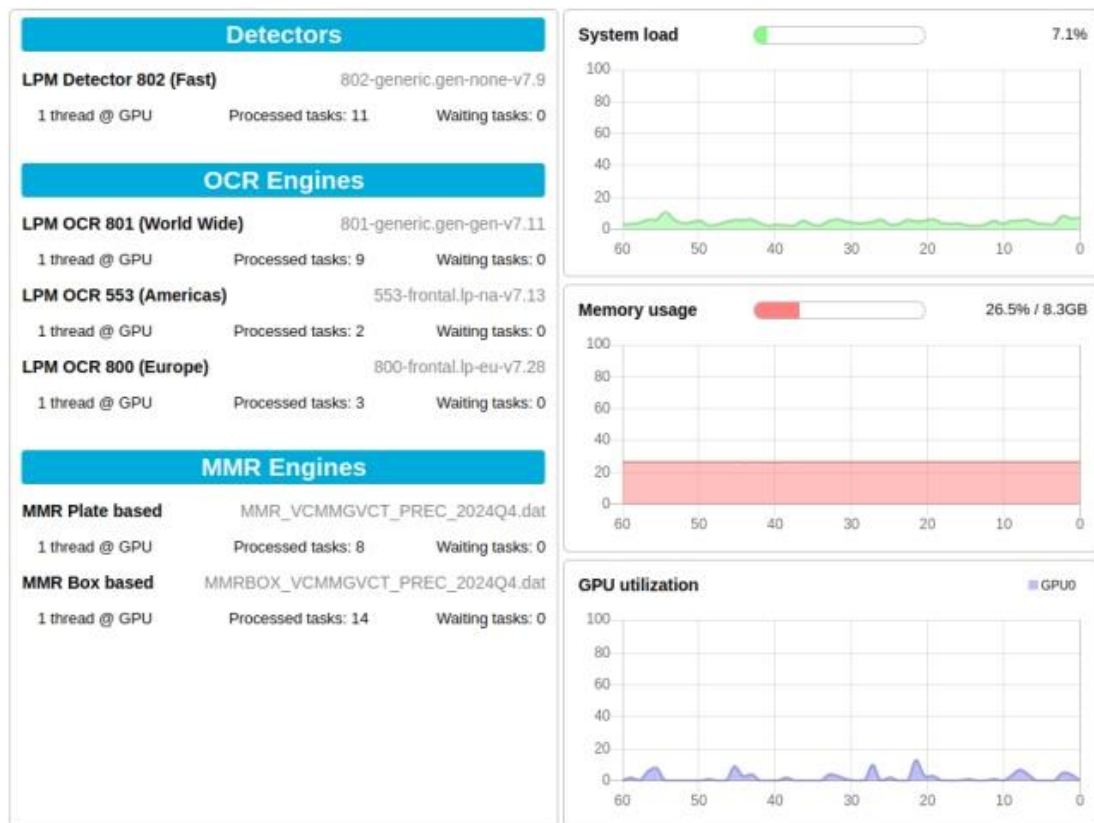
Detectors

LPM Detector 802 (Fast) 802-generic.gen-none-v7.9

1 thread @ GPU Processed tasks: 11 Waiting tasks: 0

OCR Engines

LPM OCR 801 (World Wide) 801-generic.gen-gen-v7.11

1 thread @ GPU Processed tasks: 9 Waiting tasks: 0

LPM OCR 553 (Americas) 553-frontal.lp-na-v7.13

1 thread @ GPU Processed tasks: 2 Waiting tasks: 0

LPM OCR 800 (Europe) 800-frontal.lp-eu-v7.28

1 thread @ GPU Processed tasks: 3 Waiting tasks: 0

MMR Engines

MMR Plate based MMR_VCMMGVCT_PREC_2024Q4.dat

1 thread @ GPU Processed tasks: 8 Waiting tasks: 0

MMR Box based MMRBOX_VCMMGVCT_PREC_2024Q4.dat

1 thread @ GPU Processed tasks: 14 Waiting tasks: 0

System load 7.1%

100 80 60 40 20 0

60 50 40 30 20 10 0

Memory usage 26.5% / 8.3GB

100 80 60 40 20 0

60 50 40 30 20 10 0

GPU utilization GPU0

100 80 60 40 20 0

60 50 40 30 20 10 0